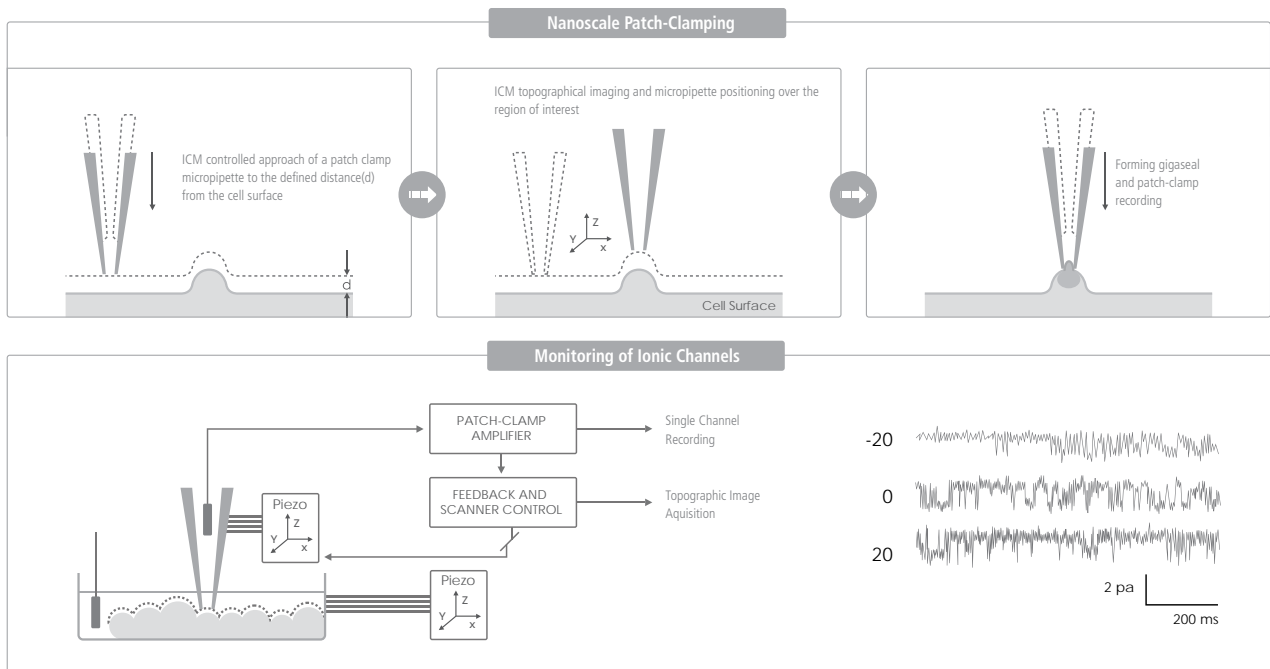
Nanoscale Patch-Clamping

ICM controlled approach of a patch clamp micropipette to the defined distance(d) from the cell surface

d

ICM topographical imaging and micropipette positioning over the region of interest

Z
Y
X

Cell Surface

Forming gigaseal and patch-clamp recording

Monitoring of Ionic Channels

PATCH-CLAMP AMPLIFIER

Single Channel Recording

FEEDBACK AND SCANNER CONTROL

Topographic Image Aquisition

Piezo
Z
Y
X

Piezo
Z
Y
X

-20

0

20

2 pa

200 ms